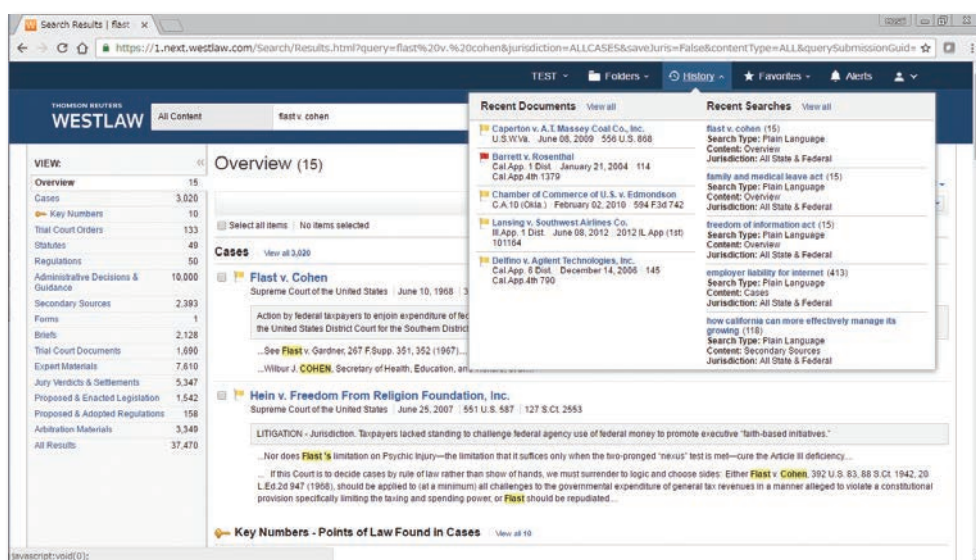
Search Results | flast ×

https://1.next.westlaw.com/Search/Results.html?query=flast%20v.%20cohen&jurisdiction=ALLCASES&saveJuris=False&contentType=ALL&querySubmissionGuid=

TEST Folders History Favorites Alerts

THOMSON REUTERS
WESTLAW

All Content flast v. cohen

VIEW:

| Overview | 15 |
|---|---|
| Cases | 3,020 |
| Key Numbers | 10 |
| Trial Court Orders | 133 |
| Statutes | 49 |
| Regulations | 50 |
| Administrative Decisions & Guidance | 10,000 |
| Secondary Sources | 2,393 |
| Forms | 1 |
| Briefs | 2,128 |
| Trial Court Documents | 1,690 |
| Expert Materials | 7,610 |
| Jury Verdicts & Settlements | 5,347 |
| Proposed & Enacted Legislation | 1,542 |
| Proposed & Adopted Regulations | 158 |
| Arbitration Materials | 3,349 |
| All Results | 37,470 |

Overview (15)

Select all items No items selected

Cases View all 3,020

Flast v. Cohen
Supreme Court of the United States June 10, 1968 3

Action by federal taxpayers to enjoin expenditure of fe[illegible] the United States District Court for the Southern Distric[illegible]

...See Flast v. Gardner, 267 F.Supp. 351, 352 (1967)...
...Wilbur J. COHEN, Secretary of Health, Education, an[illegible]

Hein v. Freedom From Religion Foundation, Inc.
Supreme Court of the United States June 25, 2007 551 U.S. 587 127 S.Ct. 2553

LITIGATION - Jurisdiction. Taxpayers lacked standing to challenge federal agency use of federal money to promote executive "faith-based initiatives."

...Nor does Flast 's limitation on Psychic Injury—the limitation that it suffices only when the two-pronged "nexus" test is met—cure the Article III deficiency...

... If this Court is to decide cases by rule of law rather than show of hands, we must surrender to logic and choose sides: Either Flast v. Cohen, 392 U.S. 83, 88 S.Ct. 1942, 20 L.Ed.2d 947 (1968), should be applied to (at a minimum) all challenges to the governmental expenditure of general tax revenues in a manner alleged to violate a constitutional provision specifically limiting the taxing and spending power, or Flast should be repudiated...

Key Numbers - Points of Law Found in Cases View all 10

Recent Documents View all

Caperton v. A.T. Massey Coal Co., Inc.
U.S.W.Va. June 08, 2009 556 U.S. 868

Barrett v. Rosenthal
Cal.App. 1 Dist. January 21, 2004 114 Cal.App.4th 1379

Chamber of Commerce of U.S. v. Edmondson
C.A.10 (Okla.) February 02, 2010 594 F.3d 742

Lansing v. Southwest Airlines Co.
Ill.App. 1 Dist. June 08, 2012 2012 IL App (1st) 101164

Delfino v. Agilent Technologies, Inc.
Cal.App. 6 Dist. December 14, 2006 145 Cal.App.4th 790

Recent Searches View all

flast v. cohen (15)
Search Type: Plain Language
Content: Overview
Jurisdiction: All State & Federal

family and medical leave act (15)
Search Type: Plain Language
Content: Overview
Jurisdiction: All State & Federal

freedom of information act (15)
Search Type: Plain Language
Content: Overview
Jurisdiction: All State & Federal

employer liability for internet (413)
Search Type: Plain Language
Content: Cases
Jurisdiction: All State & Federal

how california can more effectively manage its growing (118)
Search Type: Plain Language
Content: Secondary Sources
Jurisdiction: All State & Federal

javascript:void(0);